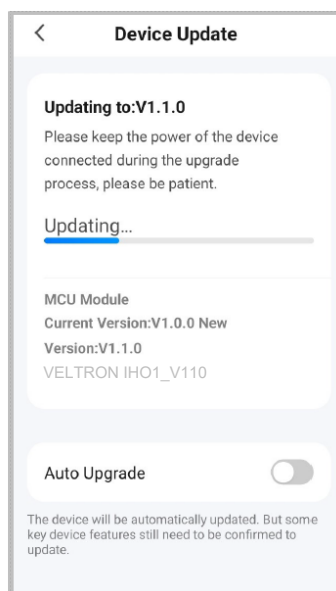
<

Device Update

Updating to:V1.1.0

Please keep the power of the device connected during the upgrade process, please be patient.

Updating...

MCU Module

Current Version:V1.0.0 New Version:V1.1.0

VELTRON IHO1_V110

Auto Upgrade

The device will be automatically updated. But some key device features still need to be confirmed to update.